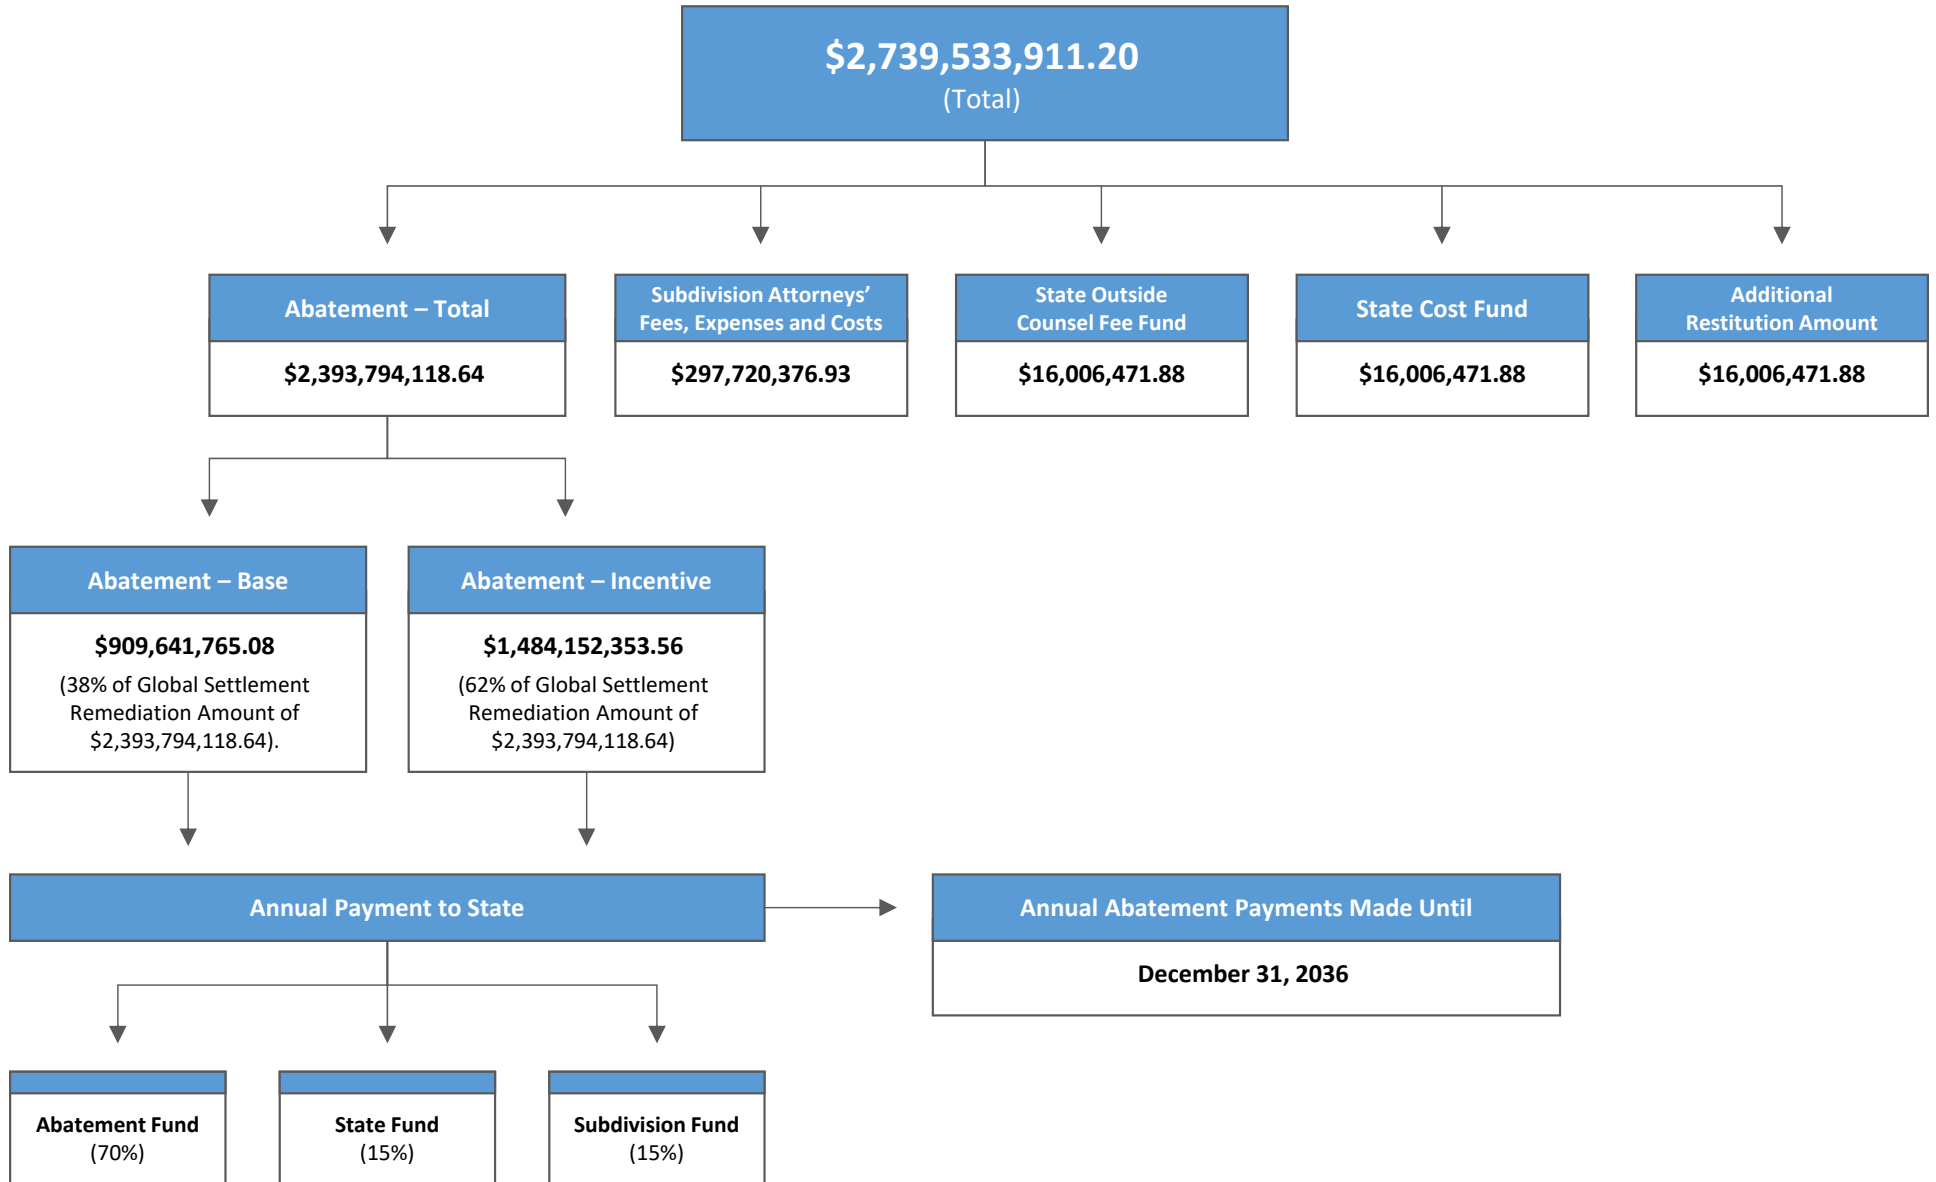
$2,739,533,911.20
(Total)

Abatement – Total
$2,393,794,118.64

Subdivision Attorneys' Fees, Expenses and Costs
$297,720,376.93

State Outside Counsel Fee Fund
$16,006,471.88

State Cost Fund
$16,006,471.88

Additional Restitution Amount
$16,006,471.88

Abatement – Base
$909,641,765.08
(38% of Global Settlement Remediation Amount of $2,393,794,118.64).

Abatement – Incentive
$1,484,152,353.56
(62% of Global Settlement Remediation Amount of $2,393,794,118.64)

Annual Payment to State

Annual Abatement Payments Made Until
December 31, 2036

Abatement Fund
(70%)

State Fund
(15%)

Subdivision Fund
(15%)